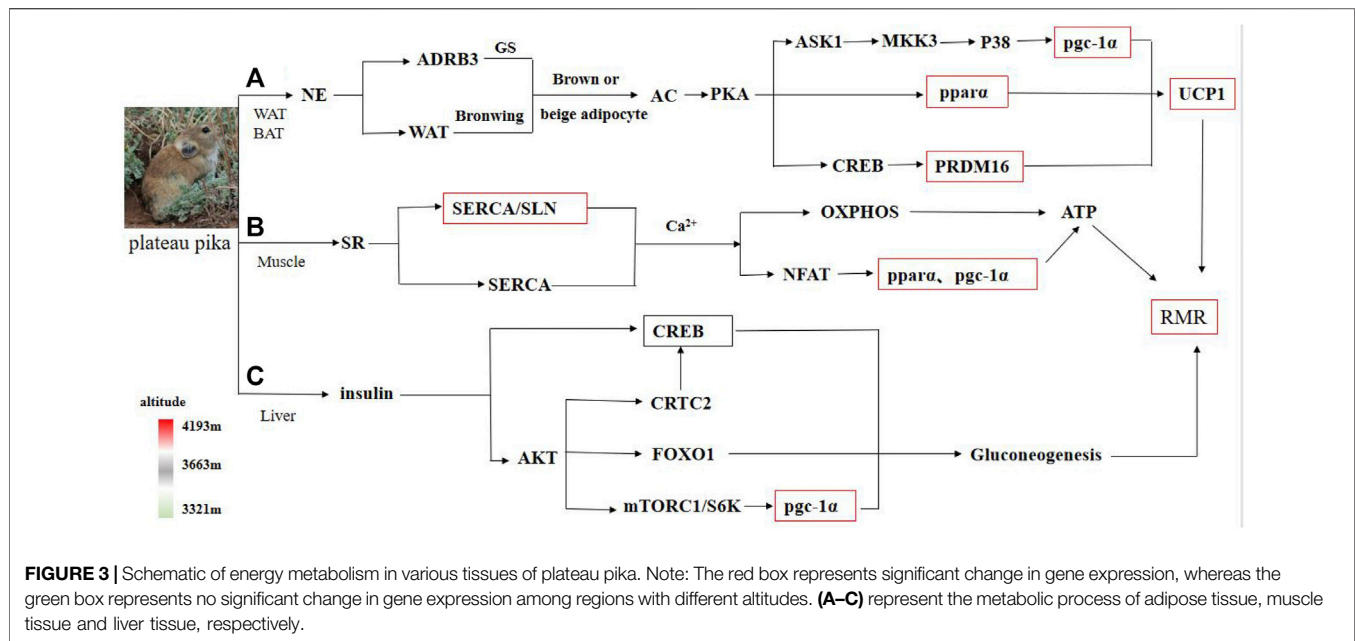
plateau pika

A
WAT
BAT
NE
ADRB3
GS
WAT
Bronwing
Brown or
beige adipocyte
AC
PKA
ASK1
MKK3
P38
pgc-1α
pparα
UCP1
CREB
PRDM16

B
Muscle
SR
SERCA/SLN
SERCA
$Ca^{2+}$
OXPHOS
ATP
NFAT
pparα、pgc-1α
RMR

C
Liver
insulin
CREB
CRTC2
AKT
FOXO1
Gluconeogenesis
mTORC1/S6K
pgc-1α

altitude
4193m
3663m
3321m

FIGURE 3 | Schematic of energy metabolism in various tissues of plateau pika. Note: The red box represents significant change in gene expression, whereas the green box represents no significant change in gene expression among regions with different altitudes. (A–C) represent the metabolic process of adipose tissue, muscle tissue and liver tissue, respectively.